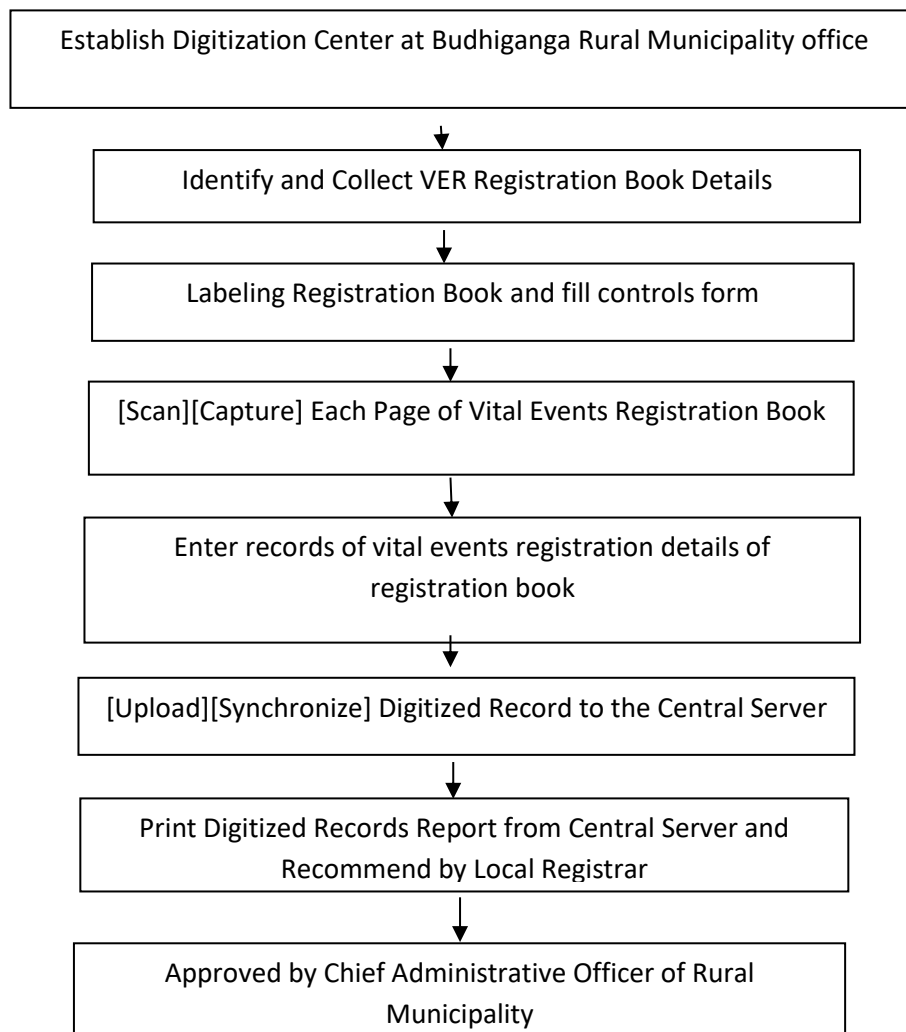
Establish Digitization Center at Budhiganga Rural Municipality office

Identify and Collect VER Registration Book Details

Labeling Registration Book and fill controls form

[Scan][Capture] Each Page of Vital Events Registration Book

Enter records of vital events registration details of registration book

[Upload][Synchronize] Digitized Record to the Central Server

Print Digitized Records Report from Central Server and Recommend by Local Registrar

Approved by Chief Administrative Officer of Rural Municipality